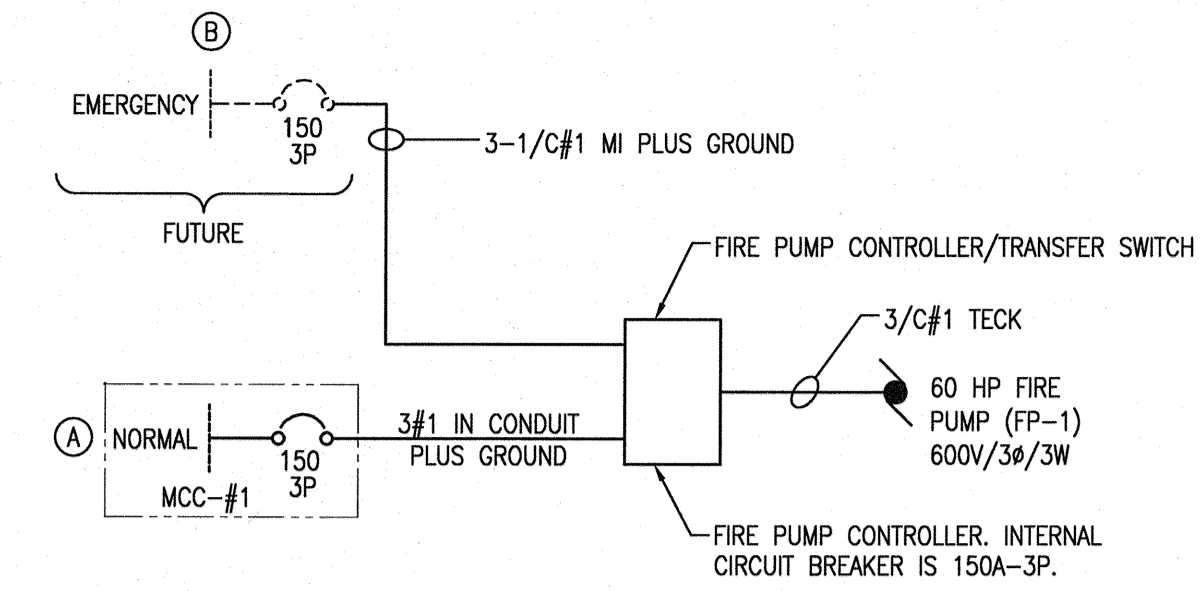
B

EMERGENCY

150
3P

3-1/C#1 MI PLUS GROUND

FUTURE

FIRE PUMP CONTROLLER/TRANSFER SWITCH

3/C#1 TECK

60 HP FIRE PUMP (FP-1) 600V/3ø/3W

A

NORMAL

150
3P

3#1 IN CONDUIT PLUS GROUND

MCC-#1

FIRE PUMP CONTROLLER. INTERNAL CIRCUIT BREAKER IS 150A-3P.